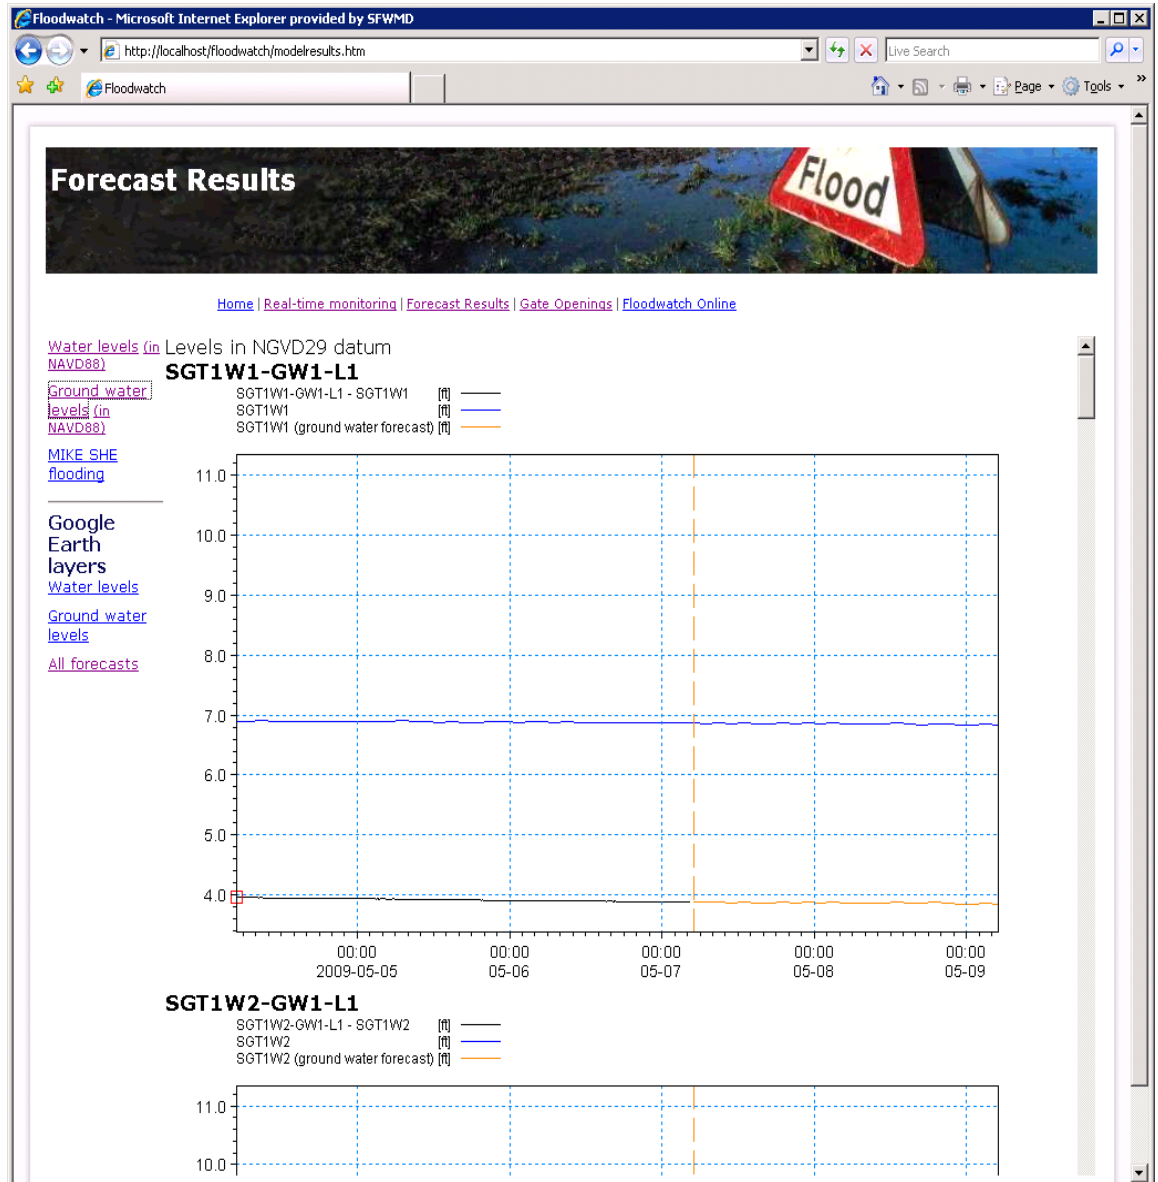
Floodwatch - Microsoft Internet Explorer provided by SFWMD

http://localhost/floodwatch/modelresults.htm

Live Search

Floodwatch

Page Tools

Forecast Results

Flood

Home | Real-time monitoring | Forecast Results | Gate Openings | Floodwatch Online

Water levels (in NAVD88)

Ground water levels (in NAVD88)

MIKE SHE flooding

Google Earth layers

Water levels

Ground water levels

All forecasts

Levels in NGVD29 datum

SGT1W1-GW1-L1

SGT1W1-GW1-L1 - SGT1W1 [ft]
SGT1W1 [ft]
SGT1W1 (ground water forecast) [ft]

11.0
10.0
9.0
8.0
7.0
6.0
5.0
4.0

00:00 2009-05-05
00:00 05-06
00:00 05-07
00:00 05-08
00:00 05-09

SGT1W2-GW1-L1

SGT1W2-GW1-L1 - SGT1W2 [ft]
SGT1W2 [ft]
SGT1W2 (ground water forecast) [ft]

11.0
10.0